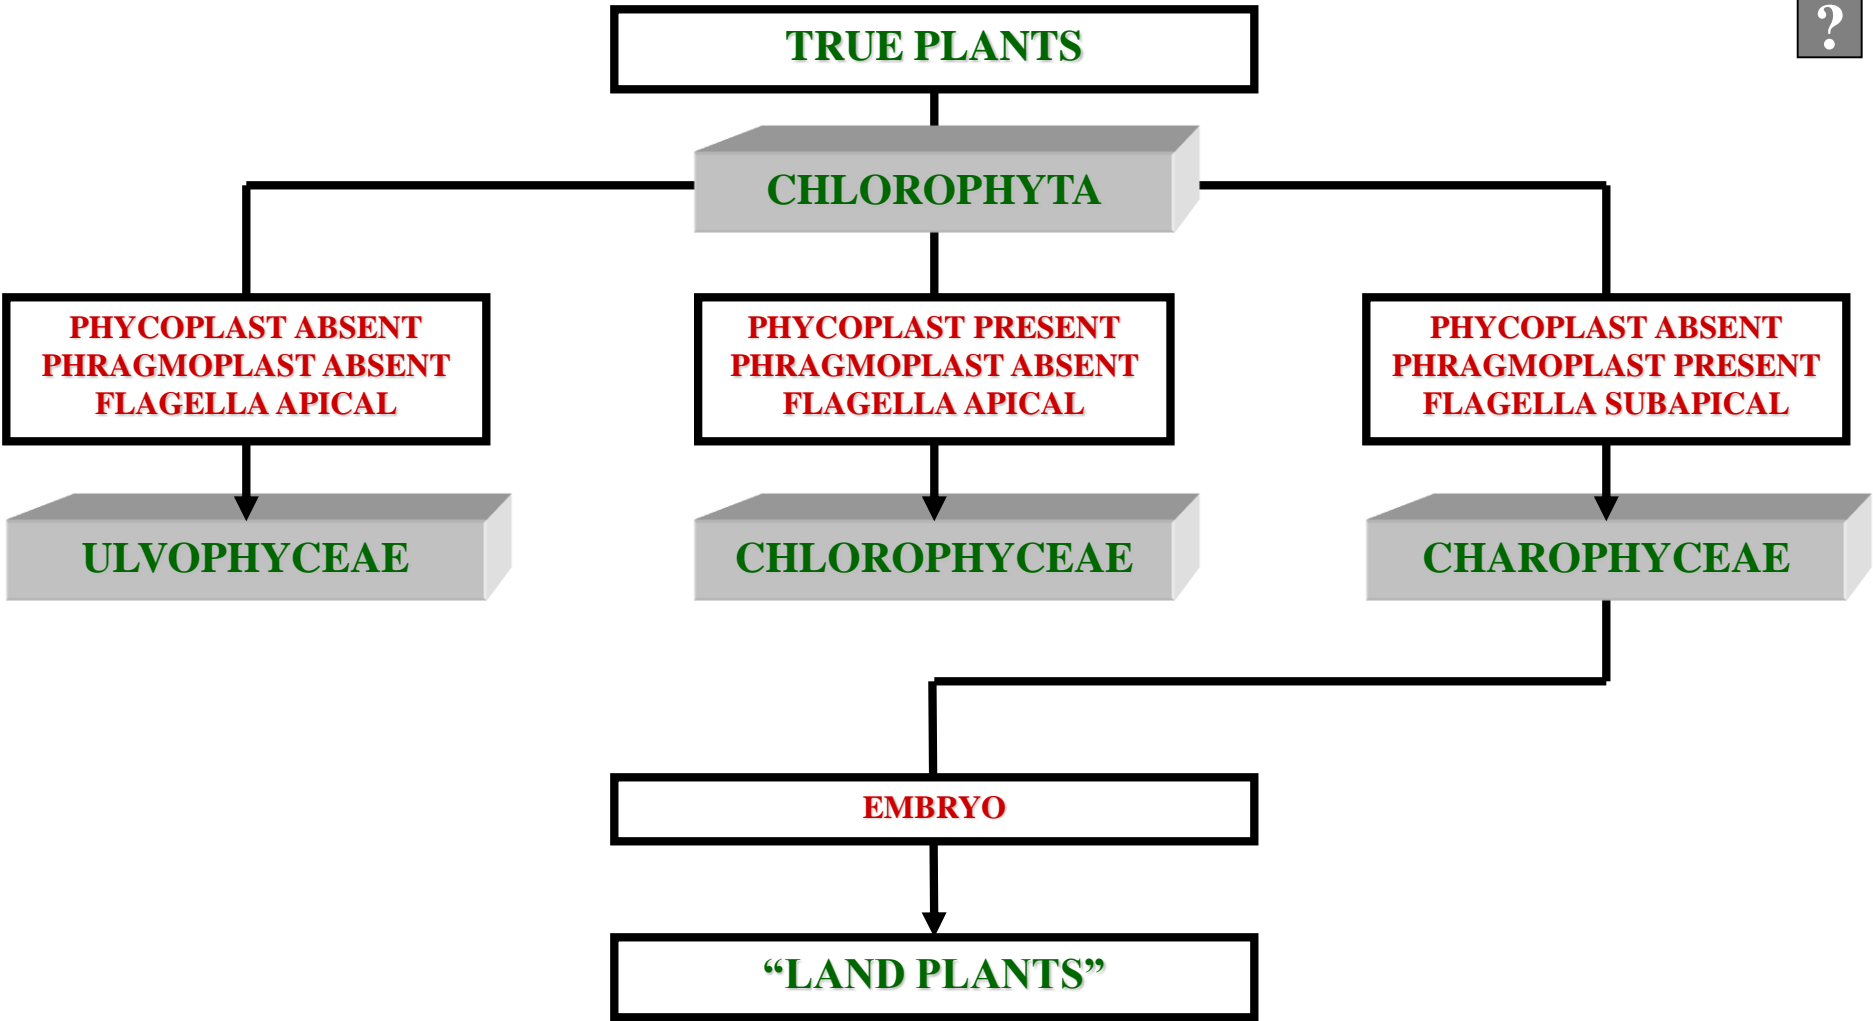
?

TRUE PLANTS

CHLOROPHYTA

PHYCOPLAST ABSENT
PHRAGMOPLAST ABSENT
FLAGELLA APICAL

PHYCOPLAST PRESENT
PHRAGMOPLAST ABSENT
FLAGELLA APICAL

PHYCOPLAST ABSENT
PHRAGMOPLAST PRESENT
FLAGELLA SUBAPICAL

ULVOPHYCEAE

CHLOROPHYCEAE

CHAROPHYCEAE

EMBRYO

“LAND PLANTS”